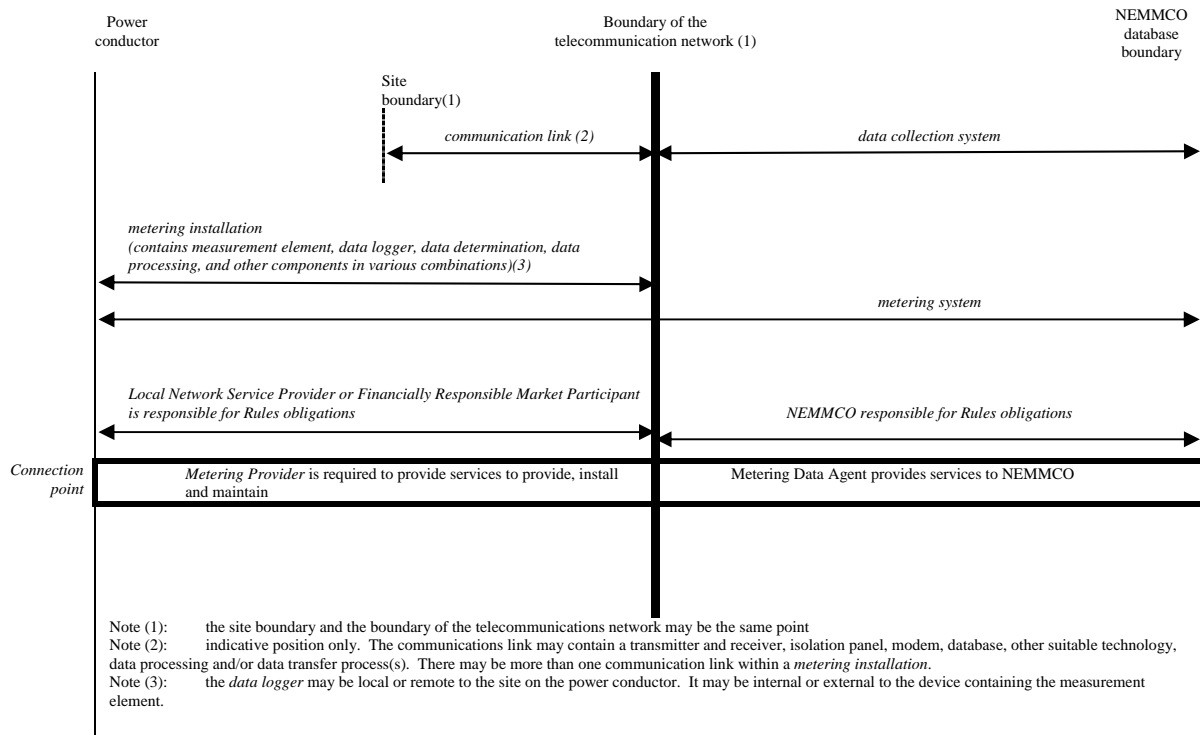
Power conductor

Boundary of the telecommunication network (1)

NEMMCO database boundary

Site boundary(1)

communication link (2)

data collection system

metering installation
(contains measurement element, data logger, data determination, data processing, and other components in various combinations)(3)

metering system

Local Network Service Provider or Financially Responsible Market Participant is responsible for Rules obligations

NEMMCO responsible for Rules obligations

Connection point

Metering Provider is required to provide services to provide, install and maintain

Metering Data Agent provides services to NEMMCO

Note (1): the site boundary and the boundary of the telecommunications network may be the same point
Note (2): indicative position only. The communications link may contain a transmitter and receiver, isolation panel, modem, database, other suitable technology, data processing and/or data transfer process(s). There may be more than one communication link within a metering installation.
Note (3): the data logger may be local or remote to the site on the power conductor. It may be internal or external to the device containing the measurement element.